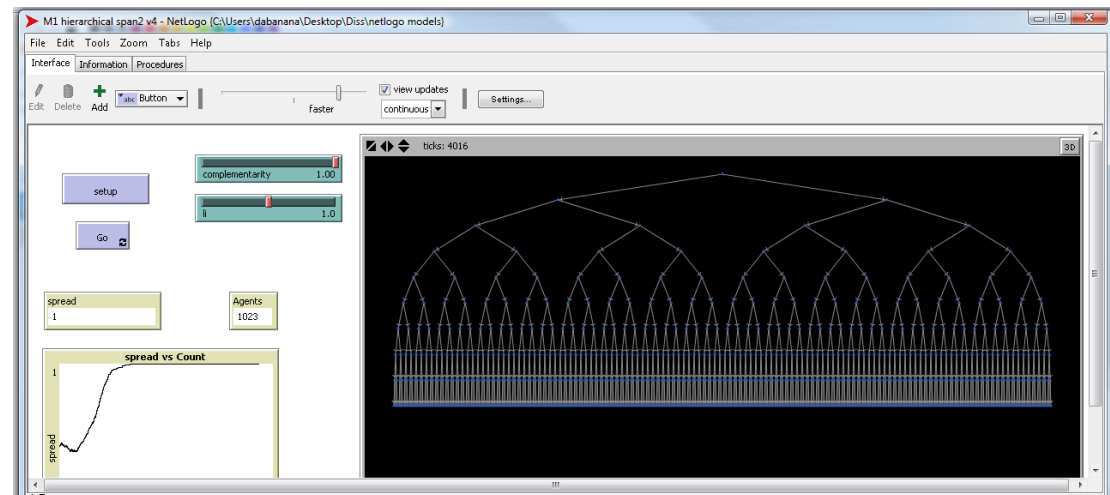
M1 hierarchical span2 v4 - NetLogo {C:\Users\dabanana\Desktop\Diss\netlogo models}

File Edit Tools Zoom Tabs Help

Interface Information Procedures

Edit Delete Add Button

faster

view updates

continuous

Settings...

ticks: 4016

3D

complementarity 1.00

li 1.0

setup

Go

spread
1

Agents
1023

spread vs Count

1

spread